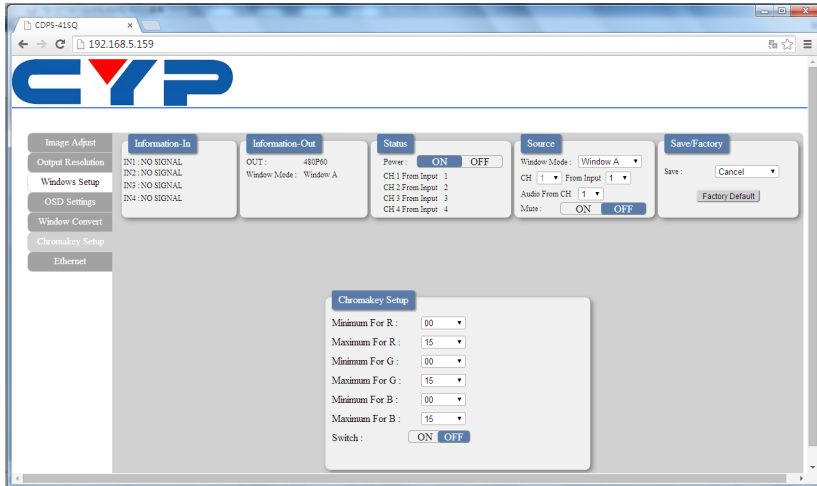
CDPS-41SQ ×

192.168.5.159

CYP

Image Adjust
Output Resolution
Windows Setup
OSD Settings
Window Convert
Chromakey Setup
Ethernet

Information-In
IN1 : NO SIGNAL
IN2 : NO SIGNAL
IN3 : NO SIGNAL
IN4 : NO SIGNAL

Information-Out
OUT : 480P60
Window Mode : Window A

Status
Power : ON OFF
CH 1 From Input 1
CH 2 From Input 2
CH 3 From Input 3
CH 4 From Input 4

Source
Window Mode : Window A
CH 1 From Input 1
Audio From CH 1
Mute : ON OFF

Save/Factory
Save : Cancel
Factory Default

Chromakey Setup
Minimum For R : 00
Maximum For R : 15
Minimum For G : 00
Maximum For G : 15
Minimum For B : 00
Maximum For B : 15
Switch : ON OFF